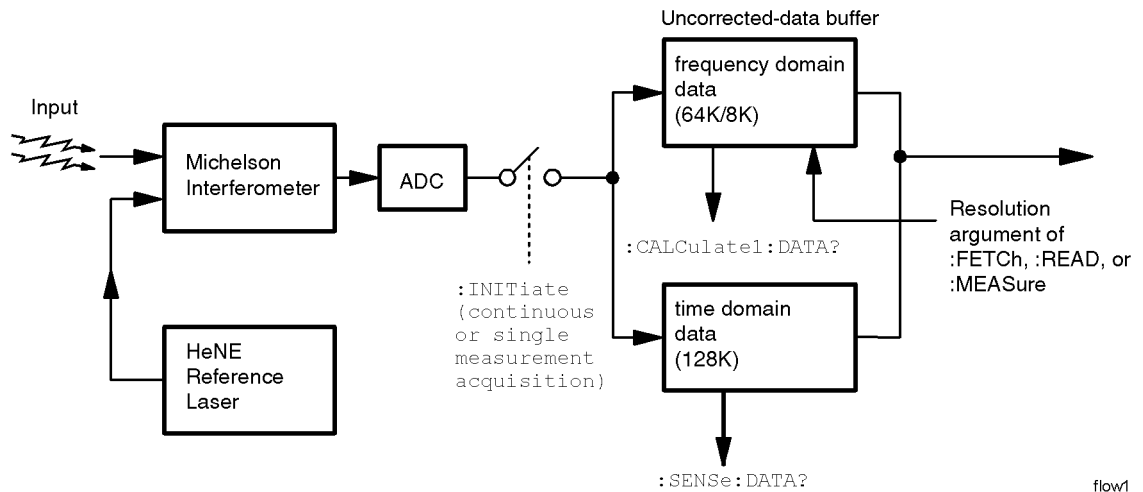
Uncorrected-data buffer

Input

Michelson Interferometer

ADC

frequency domain data (64K/8K)

:CALCulate1:DATA?

Resolution argument of :FETCh, :READ, or :MEASure

:INITiate (continuous or single measurement acquisition)

time domain data (128K)

HeNE Reference Laser

:SENSe:DATA?

flow1